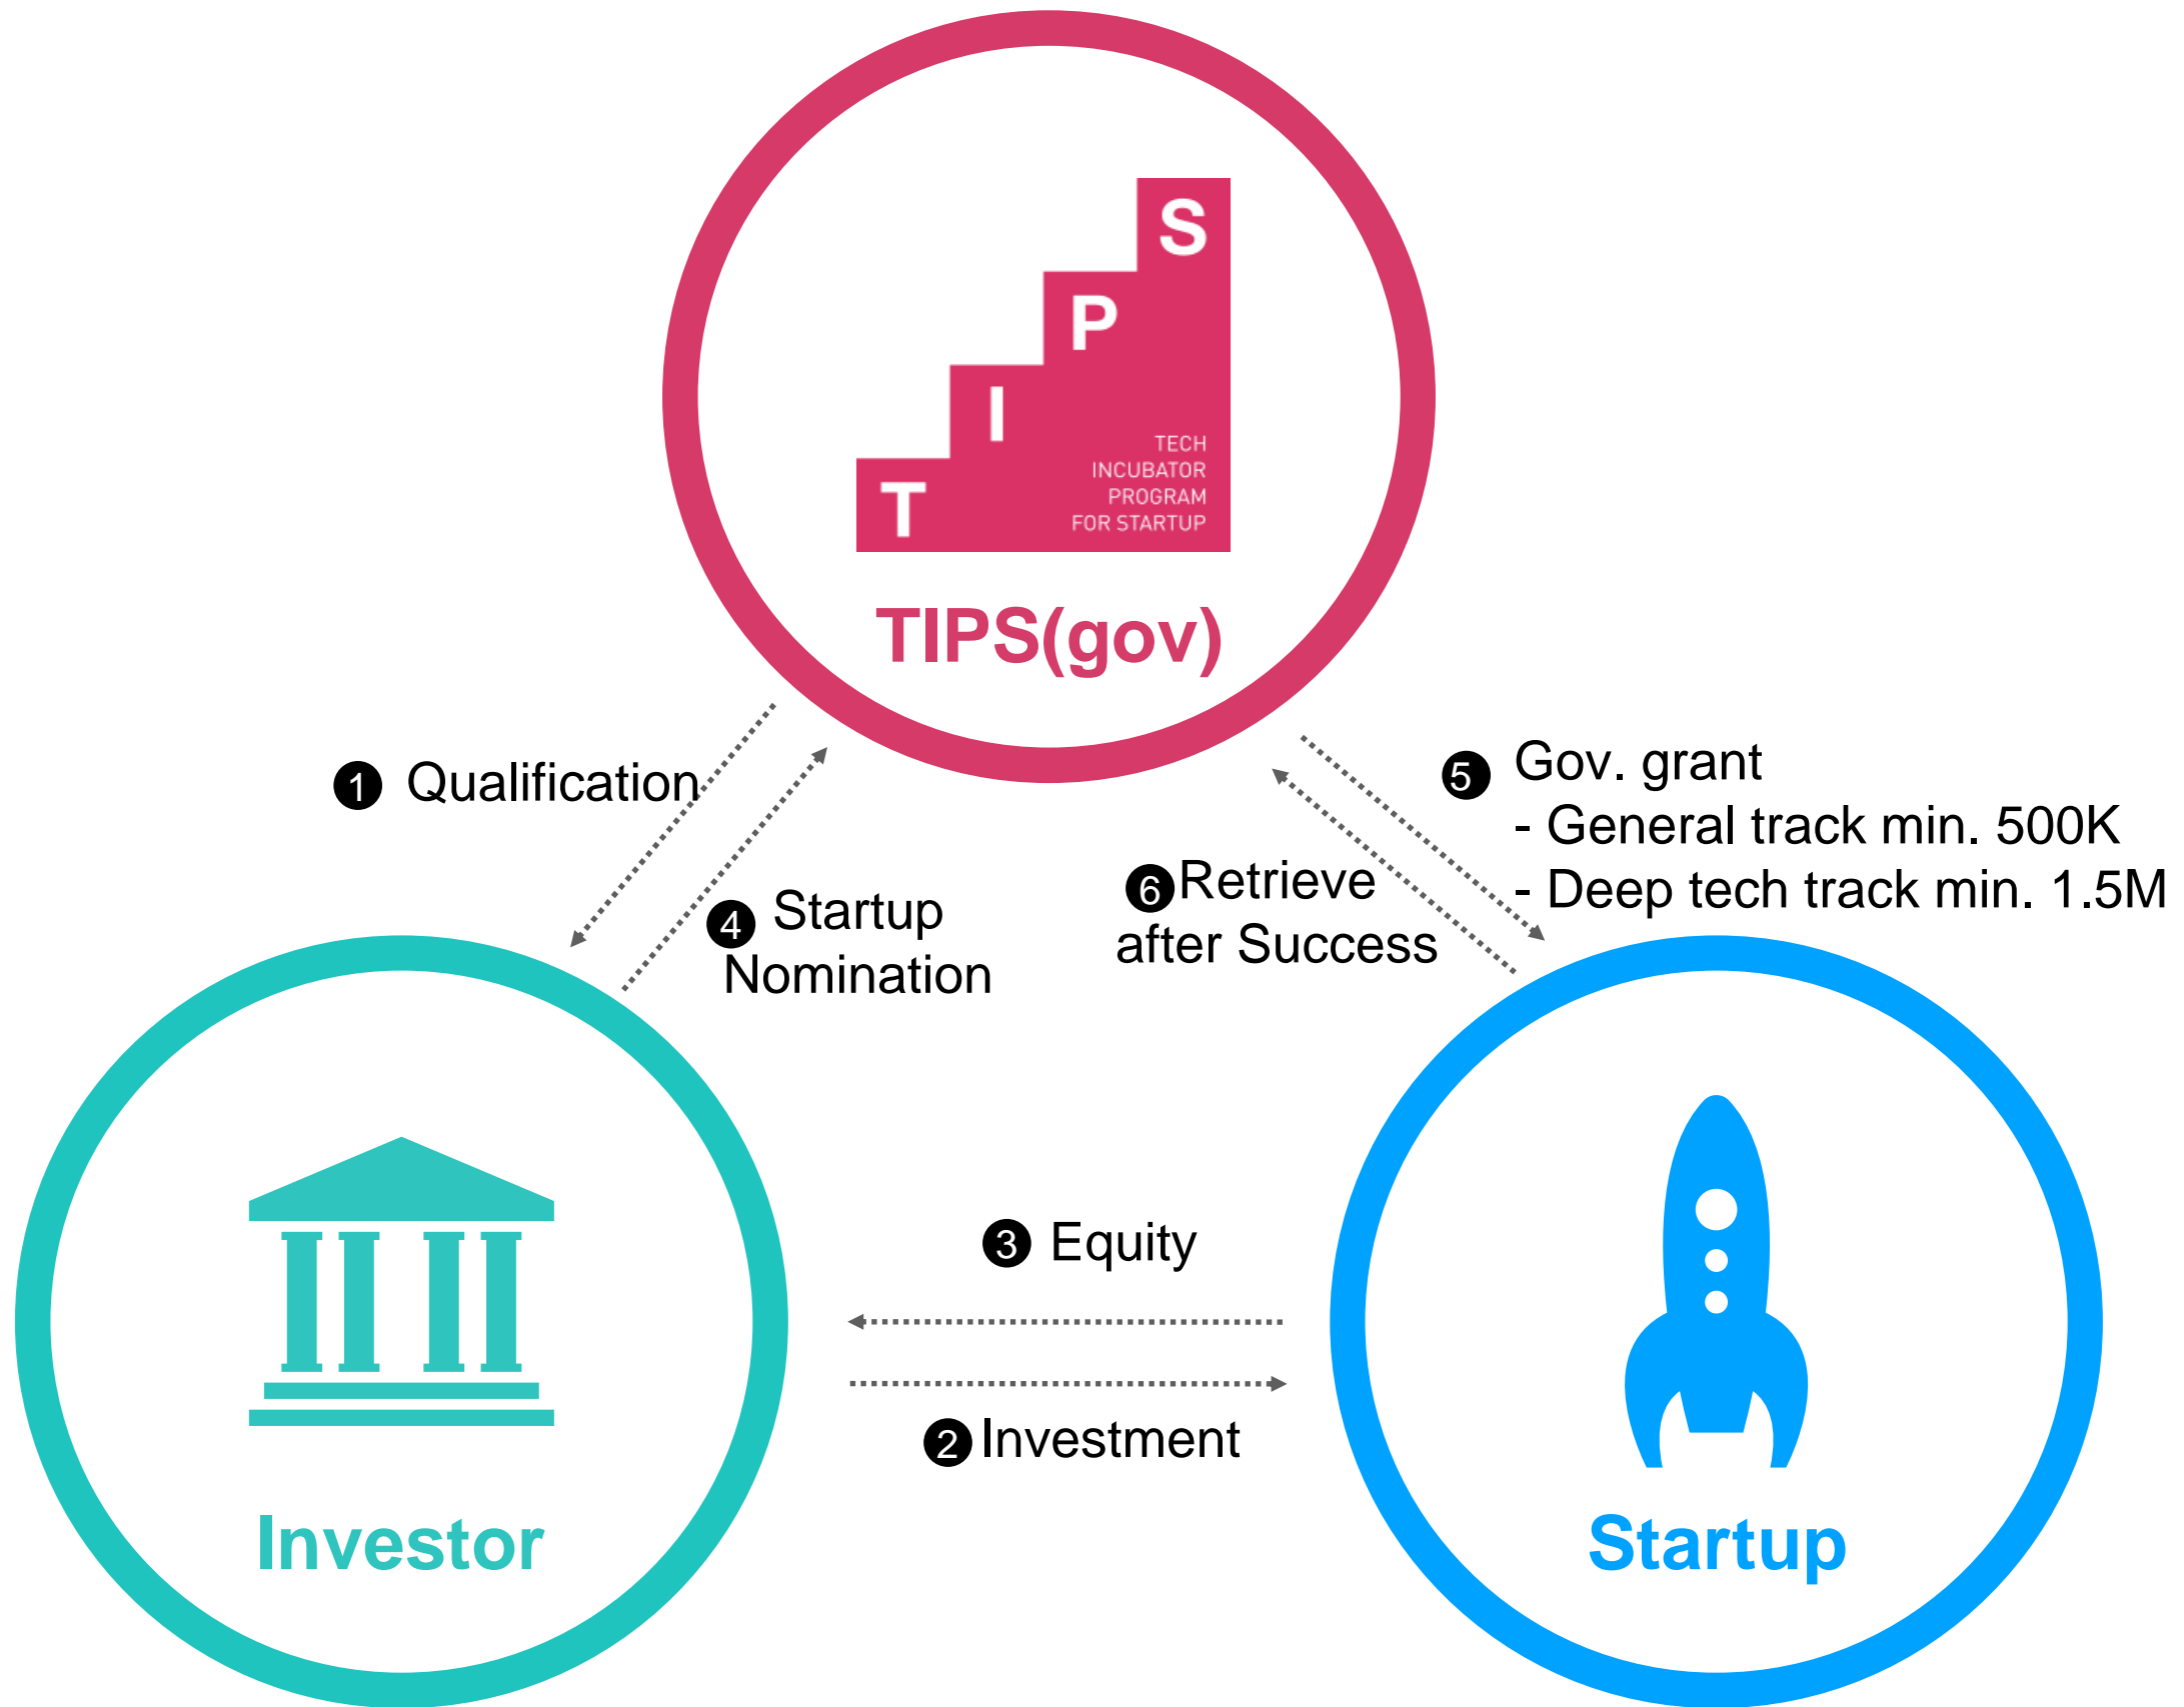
S
P
I
T
TECH
INCUBATOR
PROGRAM
FOR STARTUP

TIPS(gov)

❶ Qualification

❹ Startup Nomination

❻Retrieve after Success

❺ Gov. grant
- General track min. 500K
- Deep tech track min. 1.5M

❸ Equity

❷Investment

Investor

Startup